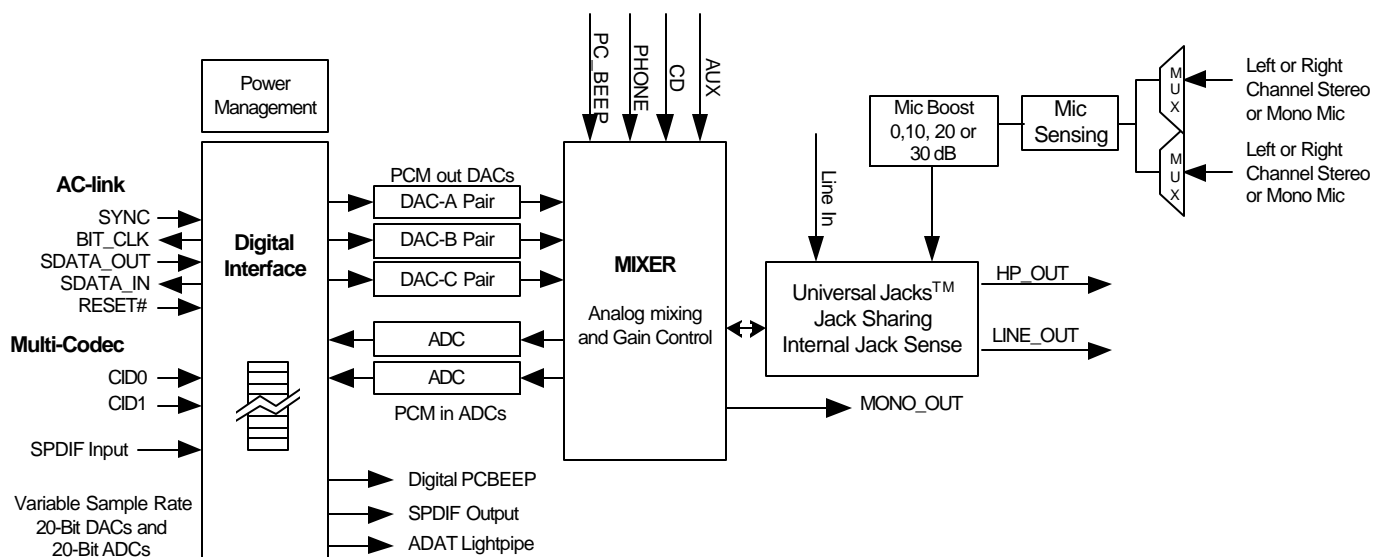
Power Management

AC-link
SYNC
BIT_CLK
SDATA_OUT
SDATA_IN
RESET#

Multi-Codec
CID0
CID1

SPDIF Input

Variable Sample Rate 20-Bit DACs and 20-Bit ADCs

Digital Interface

PCM out DACs
DAC-A Pair
DAC-B Pair
DAC-C Pair
ADC
ADC
PCM in ADCs

Digital PCBEEP
SPDIF Output
ADAT Lightpipe

PC_BEEP
PHONE
CD
AUX

MIXER
Analog mixing and Gain Control

MONO_OUT

Line In

Mic Boost 0,10, 20 or 30 dB

Mic Sensing

M U X
M U X

Left or Right Channel Stereo or Mono Mic
Left or Right Channel Stereo or Mono Mic

Universal Jacks$^{TM}$ Jack Sharing Internal Jack Sense

HP_OUT
LINE_OUT